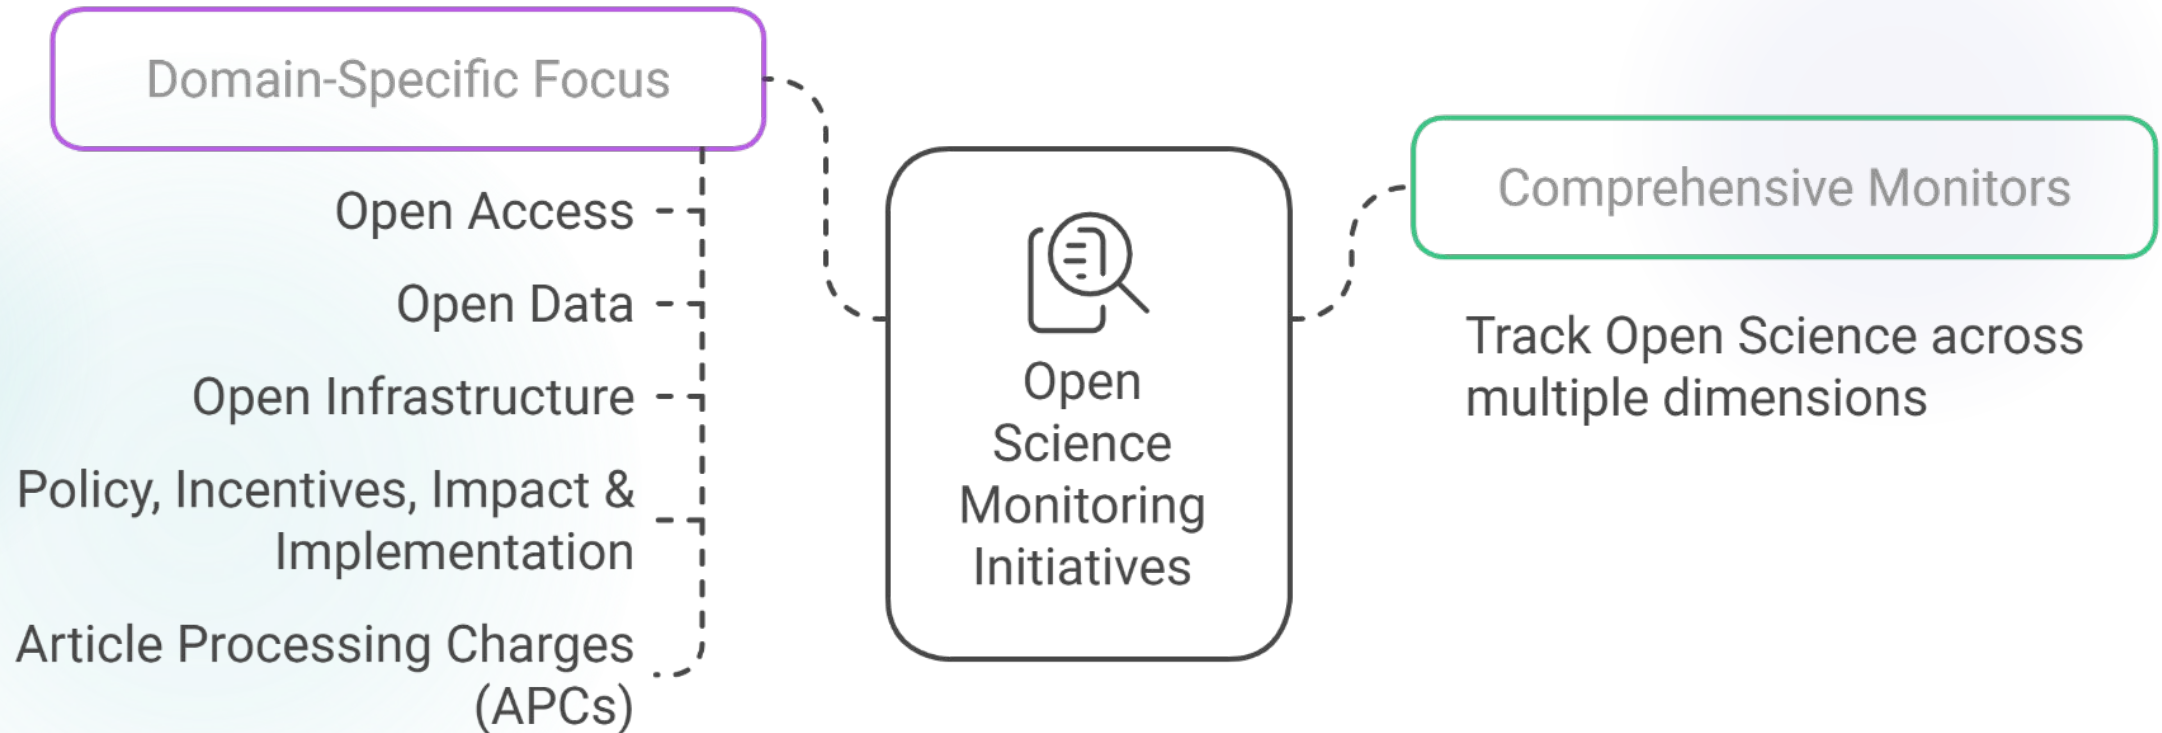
Domain-Specific Focus

Open Access

Open Data

Open Infrastructure

Policy, Incentives, Impact & Implementation

Article Processing Charges (APCs)

Open Science Monitoring Initiatives

Comprehensive Monitors

Track Open Science across multiple dimensions